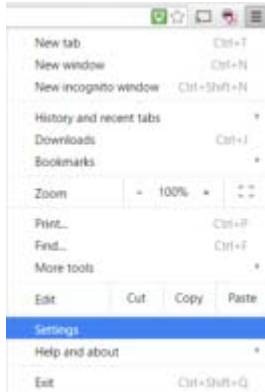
New tab Ctrl+T
New window Ctrl+N
New incognito window Ctrl+Shift+N

History and recent tabs
Downloads Ctrl+J
Bookmarks

Zoom - 100% +

Print... Ctrl+P
Find... Ctrl+F
More tools

Edit Cut Copy Paste

Settings
Help and about

Exit Ctrl+Shift+Q